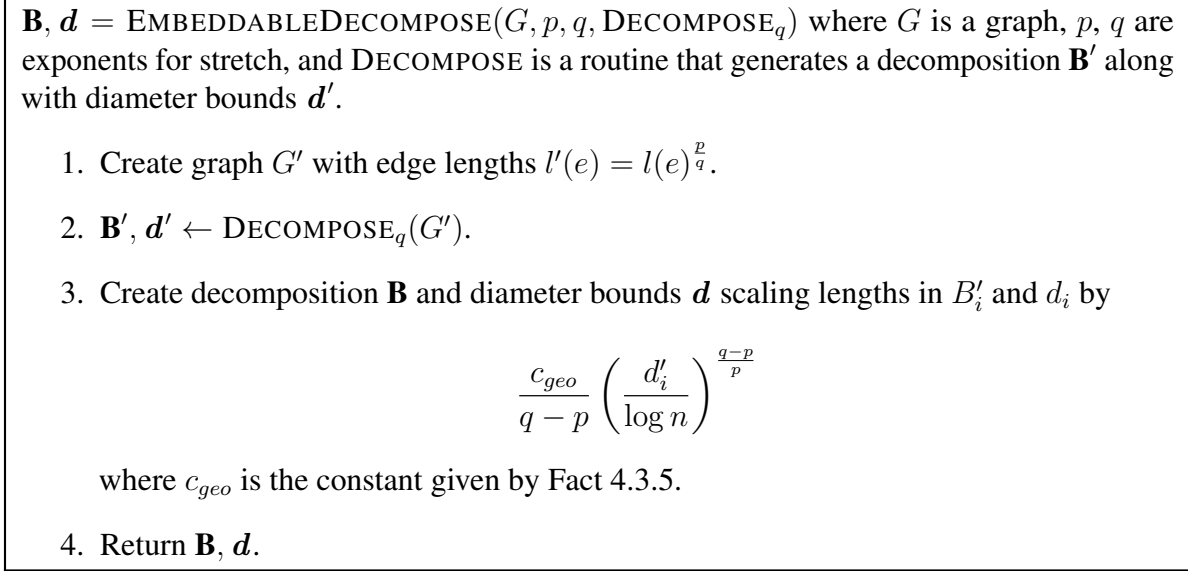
$\mathbf{B}, \boldsymbol{d} = \text{EMBEDDABLEDECOMPOSE}(G, p, q, \text{DECOMPOSE}_q)$ where $G$ is a graph, $p$, $q$ are exponents for stretch, and DECOMPOSE is a routine that generates a decomposition $\mathbf{B}'$ along with diameter bounds $\boldsymbol{d}'$.

1. Create graph $G'$ with edge lengths $l'(e) = l(e)^{\frac{p}{q}}$.

2. $\mathbf{B}', \boldsymbol{d}' \leftarrow \text{DECOMPOSE}_q(G')$.

3. Create decomposition $\mathbf{B}$ and diameter bounds $\boldsymbol{d}$ scaling lengths in $B'_i$ and $d_i$ by

$$\frac{c_{geo}}{q-p}\left(\frac{d'_i}{\log n}\right)^{\frac{q-p}{p}}$$

where $c_{geo}$ is the constant given by Fact 4.3.5.

4. Return $\mathbf{B}$, $\boldsymbol{d}$.